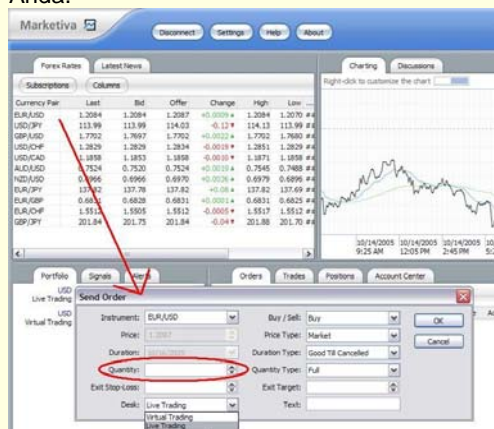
Anda.

Marketiva

Disconnect Settings Help About

Forex Rates Latest News

Subscriptions Columns

| Currency Pair | Last | Bid | Offer | Change | High | Low |
|---|---|---|---|---|---|---|
| EUR/USD | 1.2084 | 1.2084 | 1.2087 | +0.0009 | 1.2084 | 1.2070 |
| USD/JPY | 113.99 | 113.99 | 114.03 | -0.12 | 114.13 | 113.99 |
| GBP/USD | 1.7702 | 1.7697 | 1.7702 | +0.0022 | 1.7702 | 1.7680 |
| USD/CHF | 1.2829 | 1.2829 | 1.2834 | -0.0019 | 1.2851 | 1.2829 |
| USD/CAD | 1.1858 | 1.1853 | 1.1858 | -0.0030 | 1.1871 | 1.1858 |
| AUD/USD | 0.7524 | 0.7520 | 0.7524 | +0.0019 | 0.7545 | 0.7488 |
| NZD/USD | 0.6966 | 0.6966 | 0.6970 | +0.0026 | 0.6979 | 0.6896 |
| EUR/JPY | 137.82 | 137.78 | 137.82 | +0.08 | 137.82 | 137.69 |
| EUR/GBP | 0.6831 | 0.6828 | 0.6831 | +0.0001 | 0.6831 | 0.6825 |
| EUR/CHF | 1.5512 | 1.5505 | 1.5512 | -0.0005 | 1.5517 | 1.5512 |
| GBP/JPY | 201.84 | 201.75 | 201.84 | -0.04 | 201.88 | 201.70 |

Charting Discussions

Right-click to customize the chart

10/14/2005 9:25 AM 10/14/2005 12:05 PM 10/14/2005 2:45 PM

Portfolio Signals Alerts Orders Trades Positions Account Center

USD Live Trading

USD Virtual Trading

Send Order

Instrument: EUR/USD
Price: 1.2087
Duration: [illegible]
Quantity:
Exit Stop-Loss:
Desk: Live Trading
Virtual Trading
Live Trading

Buy / Sell: Buy
Price Type: Market
Duration Type: Good Till Cancelled
Quantity Type: Full
Exit Target:
Text:

OK
Cancel